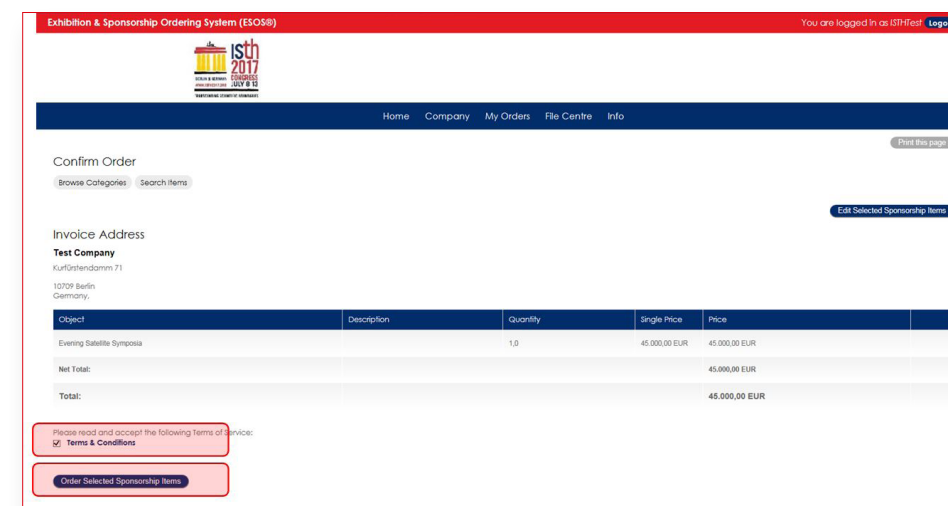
Exhibition & Sponsorship Ordering System (ESOS®)

You are logged in as ISTHTest Logo

ISTH 2017 CONGRESS BERLIN, GERMANY JULY 8-13

Home Company My Orders File Centre Info

Print this page

Confirm Order

Browse Categories Search Items

Edit Selected Sponsorship Items

Invoice Address

Test Company
Kurfürstendamm 71

10709 Berlin
Germany,

| Object | Description | Quantity | Single Price | Price |
|---|---|---|---|---|
| Evening Satellite Symposia | | 1,0 | 45.000,00 EUR | 45.000,00 EUR |
| Net Total: | | | | 45.000,00 EUR |
| Total: | | | | 45.000,00 EUR |

Please read and accept the following Terms of Service:
Terms & Conditions

Order Selected Sponsorship Items